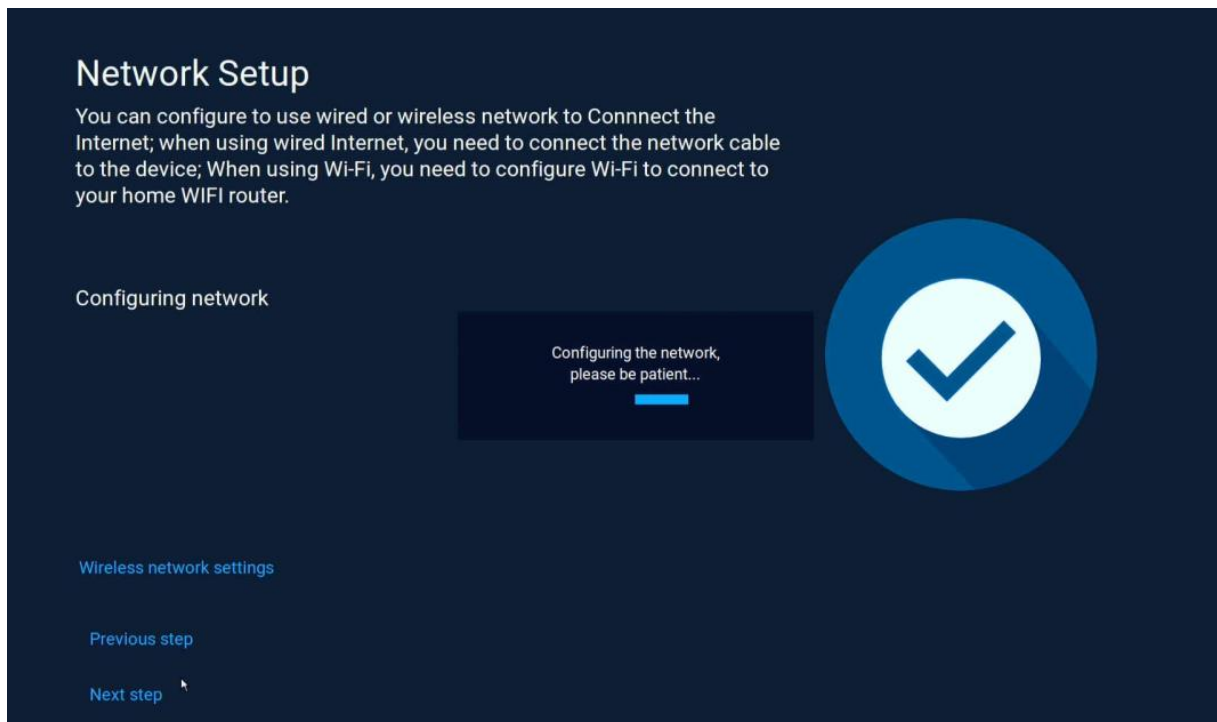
Network Setup

You can configure to use wired or wireless network to Connnect the Internet; when using wired Internet, you need to connect the network cable to the device; When using Wi-Fi, you need to configure Wi-Fi to connect to your home WIFI router.

Configuring network

Configuring the network, please be patient...

Wireless network settings

Previous step

Next step